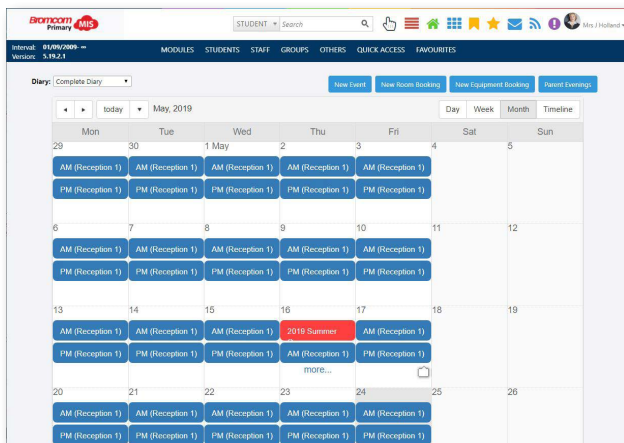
Bromcom Primary MIS

STUDENT Search

Mrs J Holland

Interval: 01/09/2009 - ∞
Version: 5.19.2.1

MODULES STUDENTS STAFF GROUPS OTHERS QUICK ACCESS FAVOURITES

Diary: Complete Diary

New Event | New Room Booking | New Equipment Booking | Parent Evenings

◂ ▸ today ▾ May, 2019

Day | Week | Month | Timeline

| Mon | Tue | Wed | Thu | Fri | Sat | Sun |
|---|---|---|---|---|---|---|
| 29 AM (Reception 1) PM (Reception 1) | 30 AM (Reception 1) PM (Reception 1) | 1 May AM (Reception 1) PM (Reception 1) | 2 AM (Reception 1) PM (Reception 1) | 3 AM (Reception 1) PM (Reception 1) | 4 | 5 |
| 6 AM (Reception 1) PM (Reception 1) | 7 AM (Reception 1) PM (Reception 1) | 8 AM (Reception 1) PM (Reception 1) | 9 AM (Reception 1) PM (Reception 1) | 10 AM (Reception 1) PM (Reception 1) | 11 | 12 |
| 13 AM (Reception 1) PM (Reception 1) | 14 AM (Reception 1) PM (Reception 1) | 15 AM (Reception 1) PM (Reception 1) | 16 2019 Summer PM (Reception 1) more... | 17 AM (Reception 1) PM (Reception 1) | 18 | 19 |
| 20 AM (Reception 1) PM (Reception 1) | 21 AM (Reception 1) PM (Reception 1) | 22 AM (Reception 1) PM (Reception 1) | 23 AM (Reception 1) PM (Reception 1) | 24 AM (Reception 1) PM (Reception 1) | 25 | 26 |